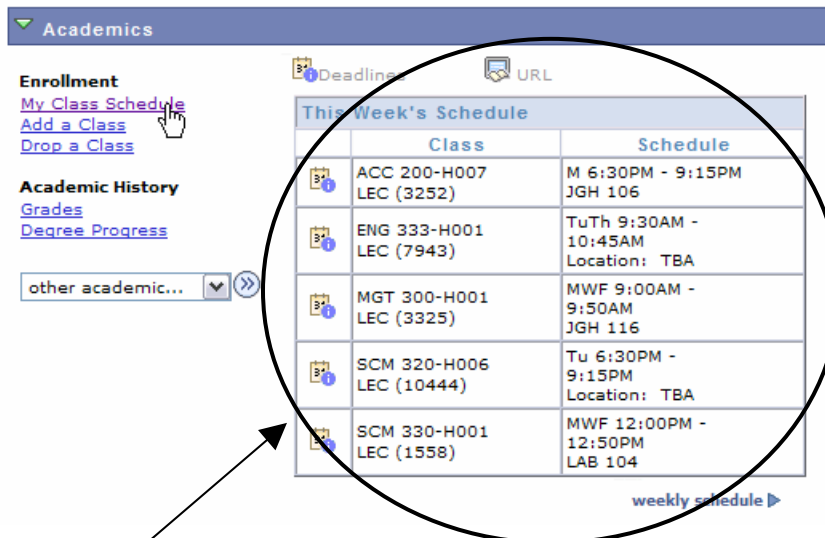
Academics

Enrollment
My Class Schedule
Add a Class
Drop a Class

Academic History
Grades
Degree Progress

other academic...

Deadlines URL

This Week's Schedule

| | Class | Schedule |
|---|---|---|
| | ACC 200-H007 LEC (3252) | M 6:30PM - 9:15PM JGH 106 |
| | ENG 333-H001 LEC (7943) | TuTh 9:30AM - 10:45AM Location: TBA |
| | MGT 300-H001 LEC (3325) | MWF 9:00AM - 9:50AM JGH 116 |
| | SCM 320-H006 LEC (10444) | Tu 6:30PM - 9:15PM Location: TBA |
| | SCM 330-H001 LEC (1558) | MWF 12:00PM - 12:50PM LAB 104 |

weekly schedule